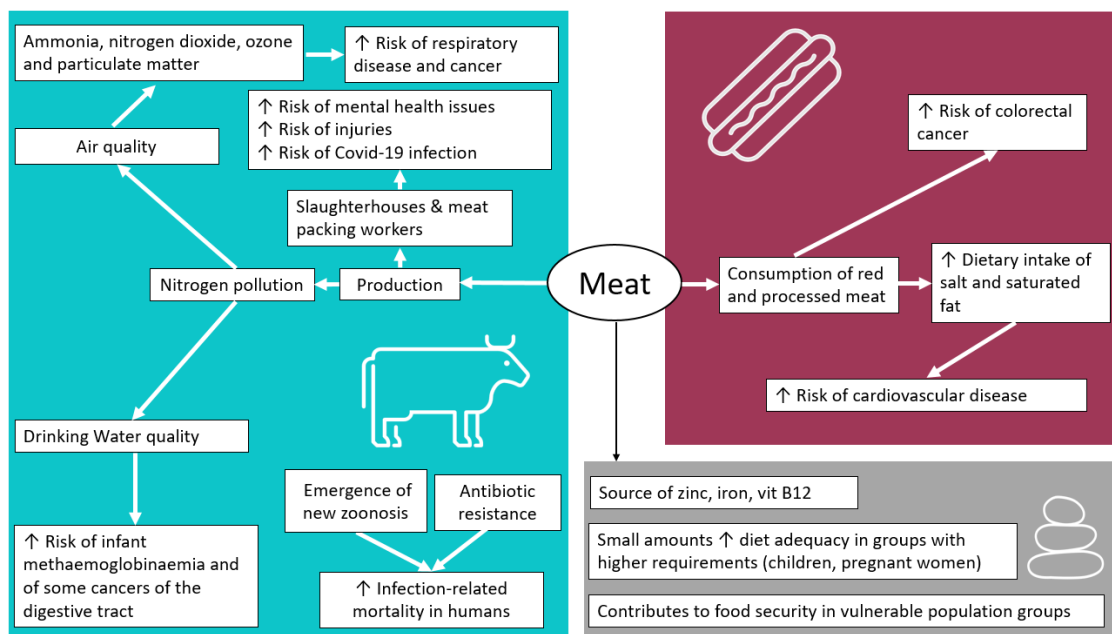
Ammonia, nitrogen dioxide, ozone and particulate matter

↑ Risk of respiratory disease and cancer

↑ Risk of mental health issues
↑ Risk of injuries
↑ Risk of Covid-19 infection

Air quality

Slaughterhouses & meat packing workers

Nitrogen pollution

Production

Meat

Drinking Water quality

↑ Risk of infant methaemoglobinaemia and of some cancers of the digestive tract

Emergence of new zoonosis

Antibiotic resistance

↑ Infection-related mortality in humans

↑ Risk of colorectal cancer

Consumption of red and processed meat

↑ Dietary intake of salt and saturated fat

↑ Risk of cardiovascular disease

Source of zinc, iron, vit B12

Small amounts ↑ diet adequacy in groups with higher requirements (children, pregnant women)

Contributes to food security in vulnerable population groups